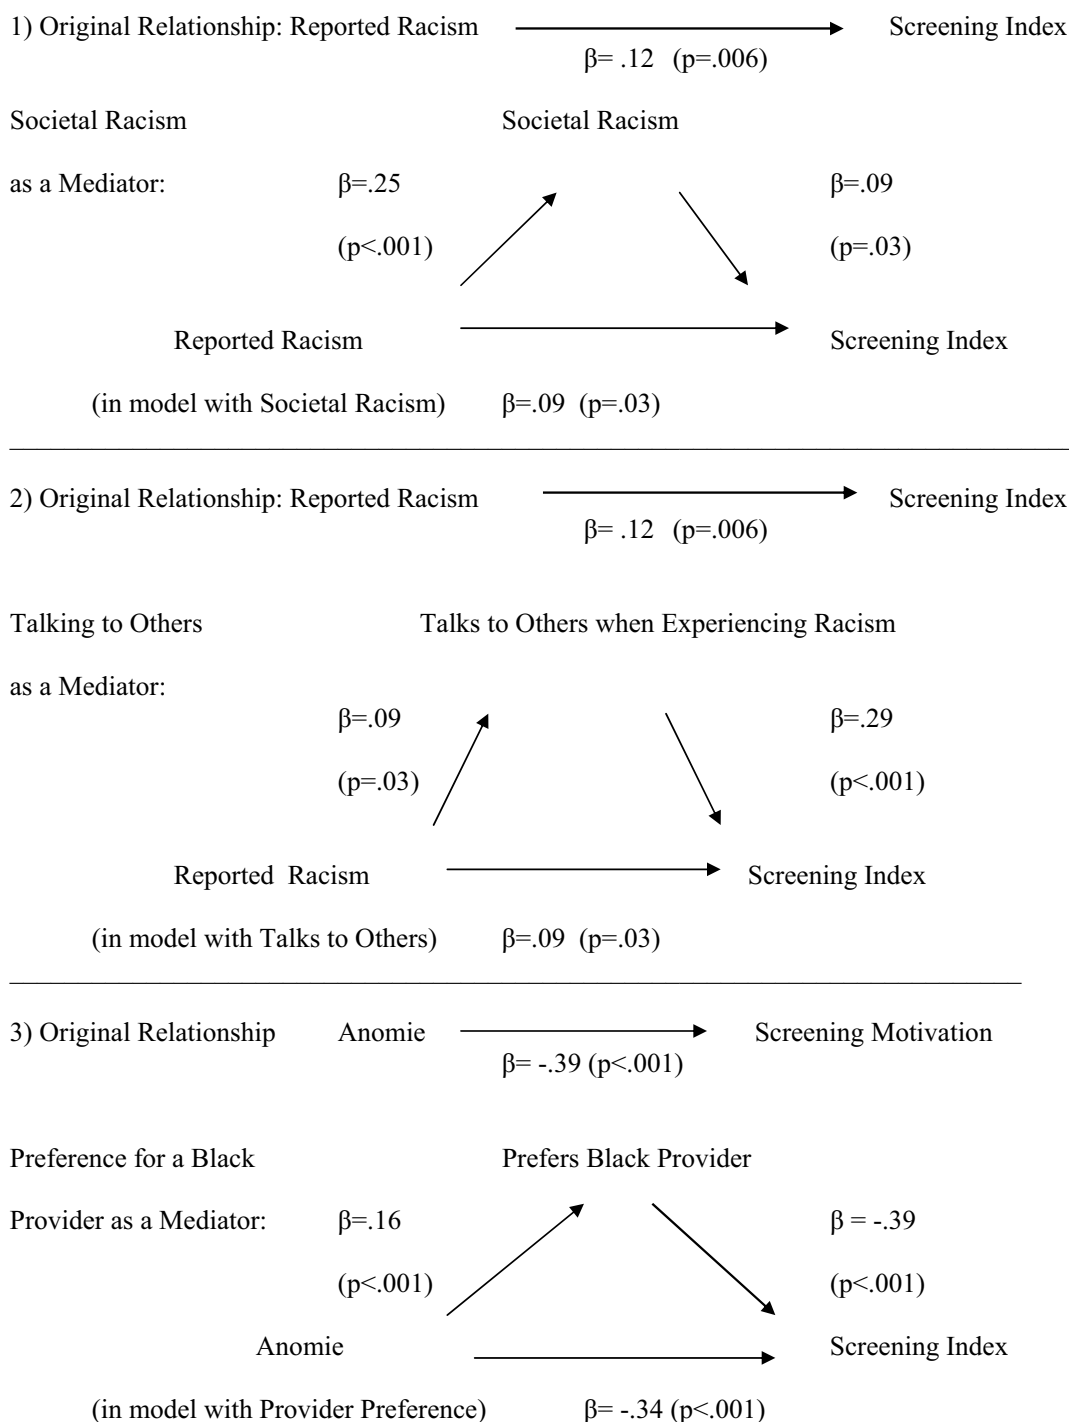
1) Original Relationship: Reported Racism → Screening Index

β= .12 (p=.006)

Societal Racism as a Mediator:

Societal Racism

β=.25 (p<.001)

β=.09 (p=.03)

Reported Racism → Screening Index

(in model with Societal Racism) β=.09 (p=.03)

2) Original Relationship: Reported Racism → Screening Index

β= .12 (p=.006)

Talking to Others as a Mediator:

Talks to Others when Experiencing Racism

β=.09 (p=.03)

β=.29 (p<.001)

Reported Racism → Screening Index

(in model with Talks to Others) β=.09 (p=.03)

3) Original Relationship Anomie → Screening Motivation

β= -.39 (p<.001)

Preference for a Black Provider as a Mediator:

Prefers Black Provider

β=.16 (p<.001)

β = -.39 (p<.001)

Anomie → Screening Index

(in model with Provider Preference) β= -.34 (p<.001)